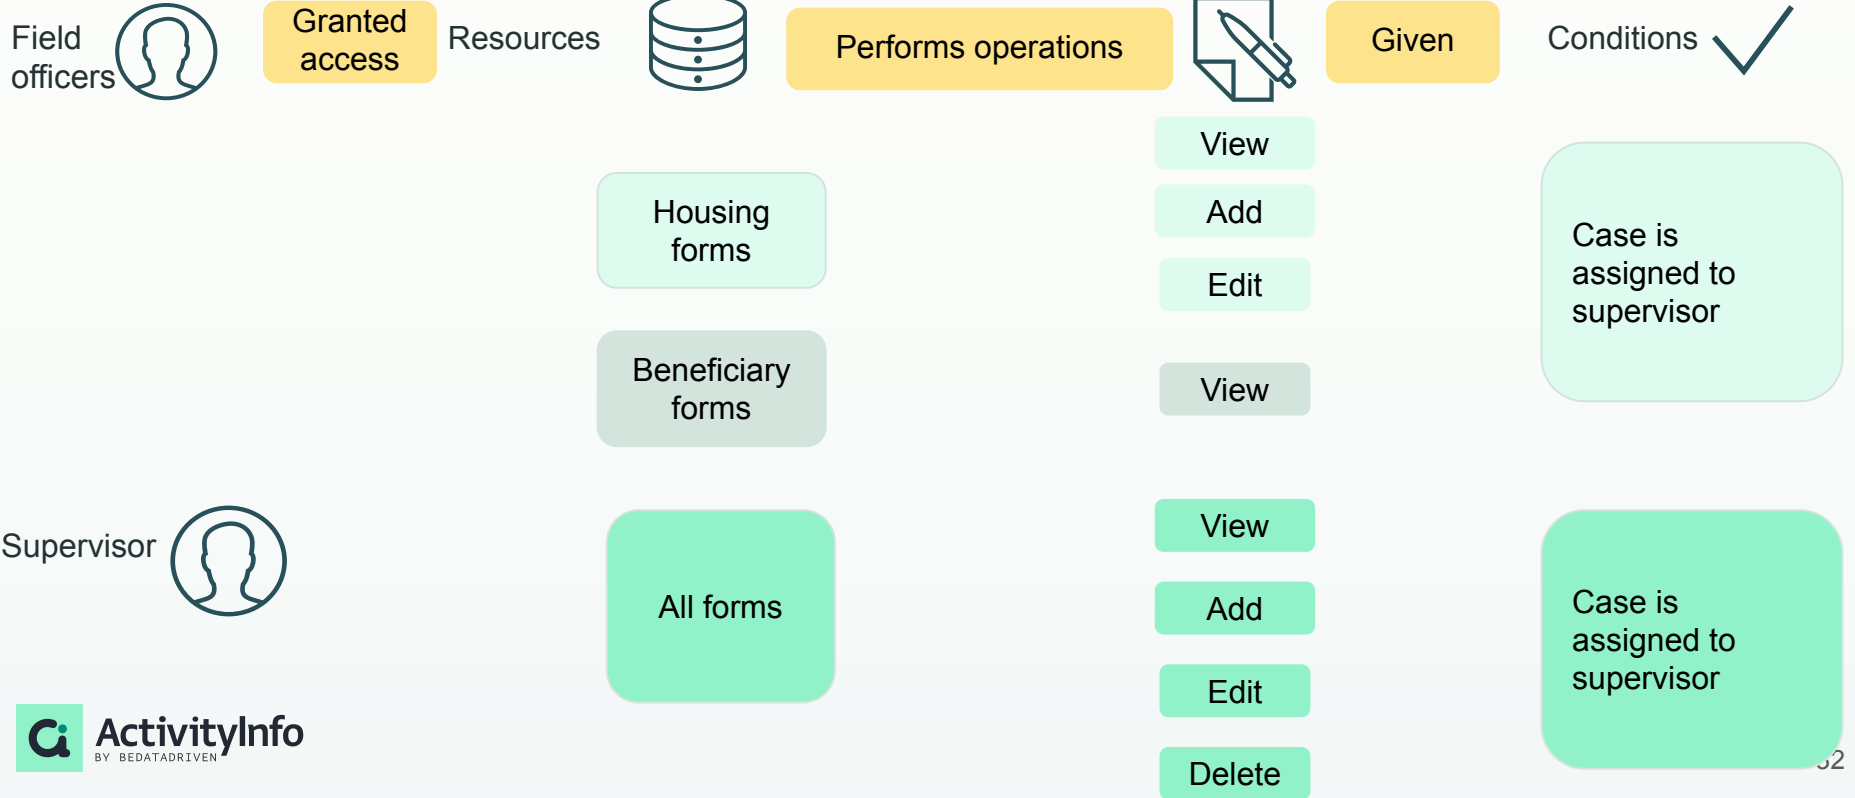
Field officers

Granted access

Resources

Performs operations

Given

Conditions

View

Add

Edit

Housing forms

Case is assigned to supervisor

Beneficiary forms

View

Supervisor

View

All forms

Add

Edit

Delete

Case is assigned to supervisor

ActivityInfo BY BEDATADRIVEN

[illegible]2